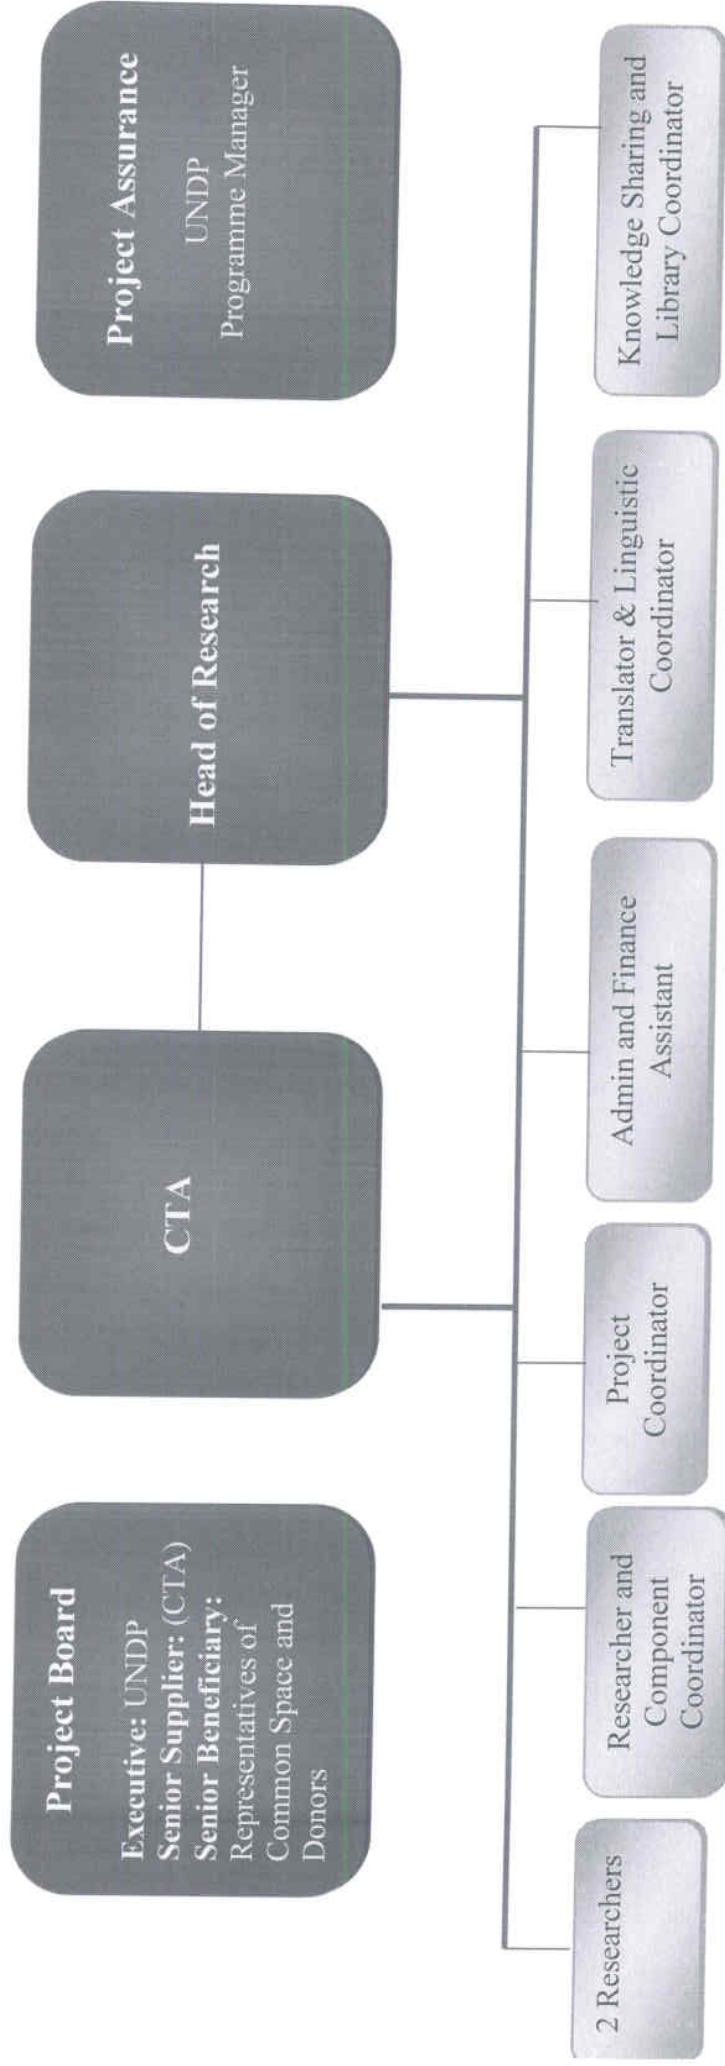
Project Board

Executive: UNDP
Senior Supplier: (CTA)
Senior Beneficiary: Representatives of Common Space and Donors

CTA

Head of Research

Project Assurance

UNDP
Programme Manager

2 Researchers

Researcher and Component Coordinator

Project Coordinator

Admin and Finance Assistant

Translator & Linguistic Coordinator

Knowledge Sharing and Library Coordinator